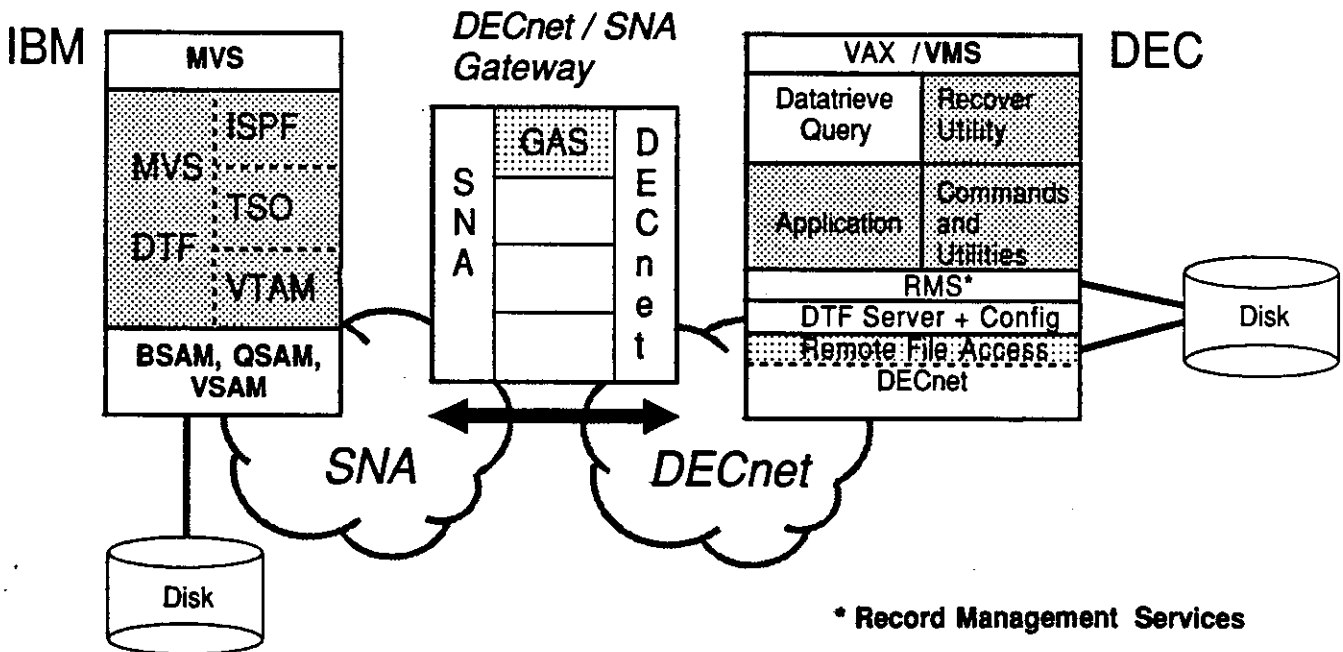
IBM

MVS

MVS DTF

ISPF

TSO

VTAM

BSAM, QSAM, VSAM

Disk

DECnet / SNA Gateway

SNA

GAS

DECnet

SNA

DECnet

VAX /VMS

DEC

Datatrieve Query

Recover Utility

Application

Commands and Utilities

RMS*

DTF Server + Config

Remote File Access

DECnet

Disk

* Record Management Services